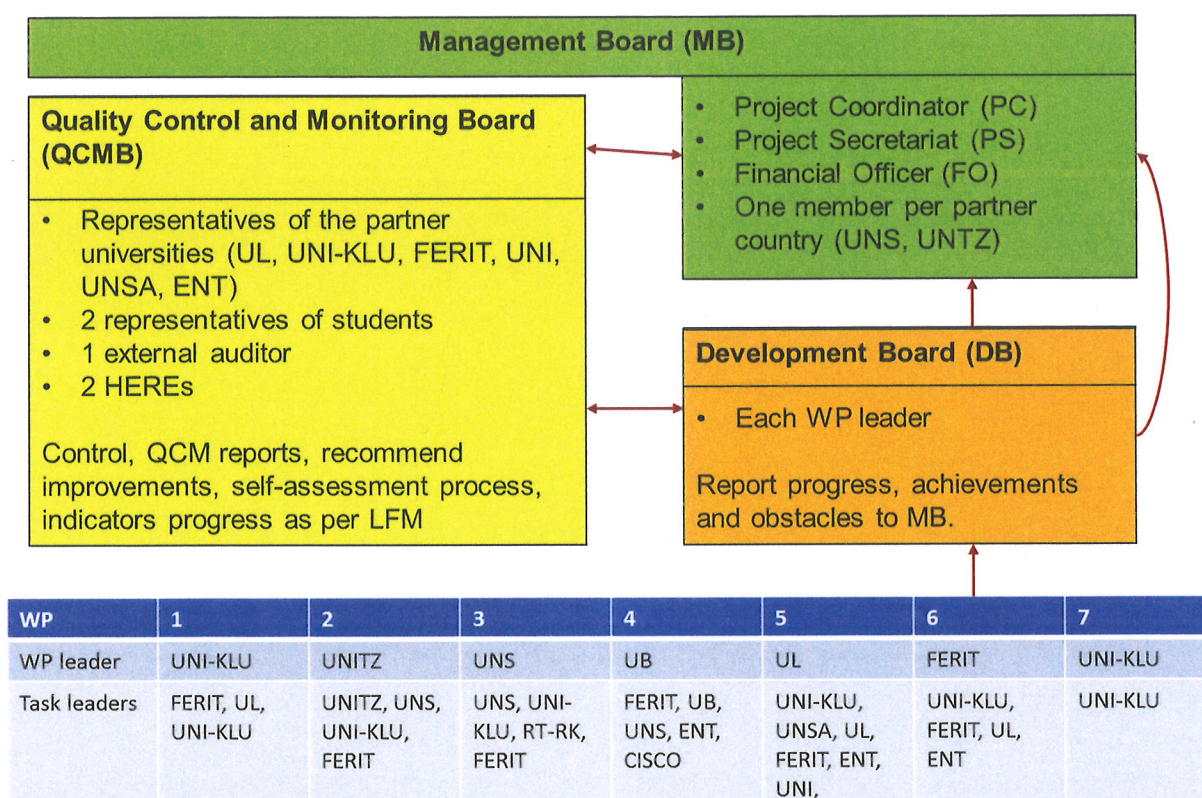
Management Board (MB)

Quality Control and Monitoring Board (QCMB)

• Representatives of the partner universities (UL, UNI-KLU, FERIT, UNI, UNSA, ENT)
• 2 representatives of students
• 1 external auditor
• 2 HEREs

Control, QCM reports, recommend improvements, self-assessment process, indicators progress as per LFM

• Project Coordinator (PC)
• Project Secretariat (PS)
• Financial Officer (FO)
• One member per partner country (UNS, UNTZ)

Development Board (DB)

• Each WP leader

Report progress, achievements and obstacles to MB.

| WP | 1 | 2 | 3 | 4 | 5 | 6 | 7 |
|---|---|---|---|---|---|---|---|
| WP leader | UNI-KLU | UNITZ | UNS | UB | UL | FERIT | UNI-KLU |
| Task leaders | FERIT, UL, UNI-KLU | UNITZ, UNS, UNI-KLU, FERIT | UNS, UNI-KLU, RT-RK, FERIT | FERIT, UB, UNS, ENT, CISCO | UNI-KLU, UNSA, UL, FERIT, ENT, UNI, | UNI-KLU, FERIT, UL, ENT | UNI-KLU |